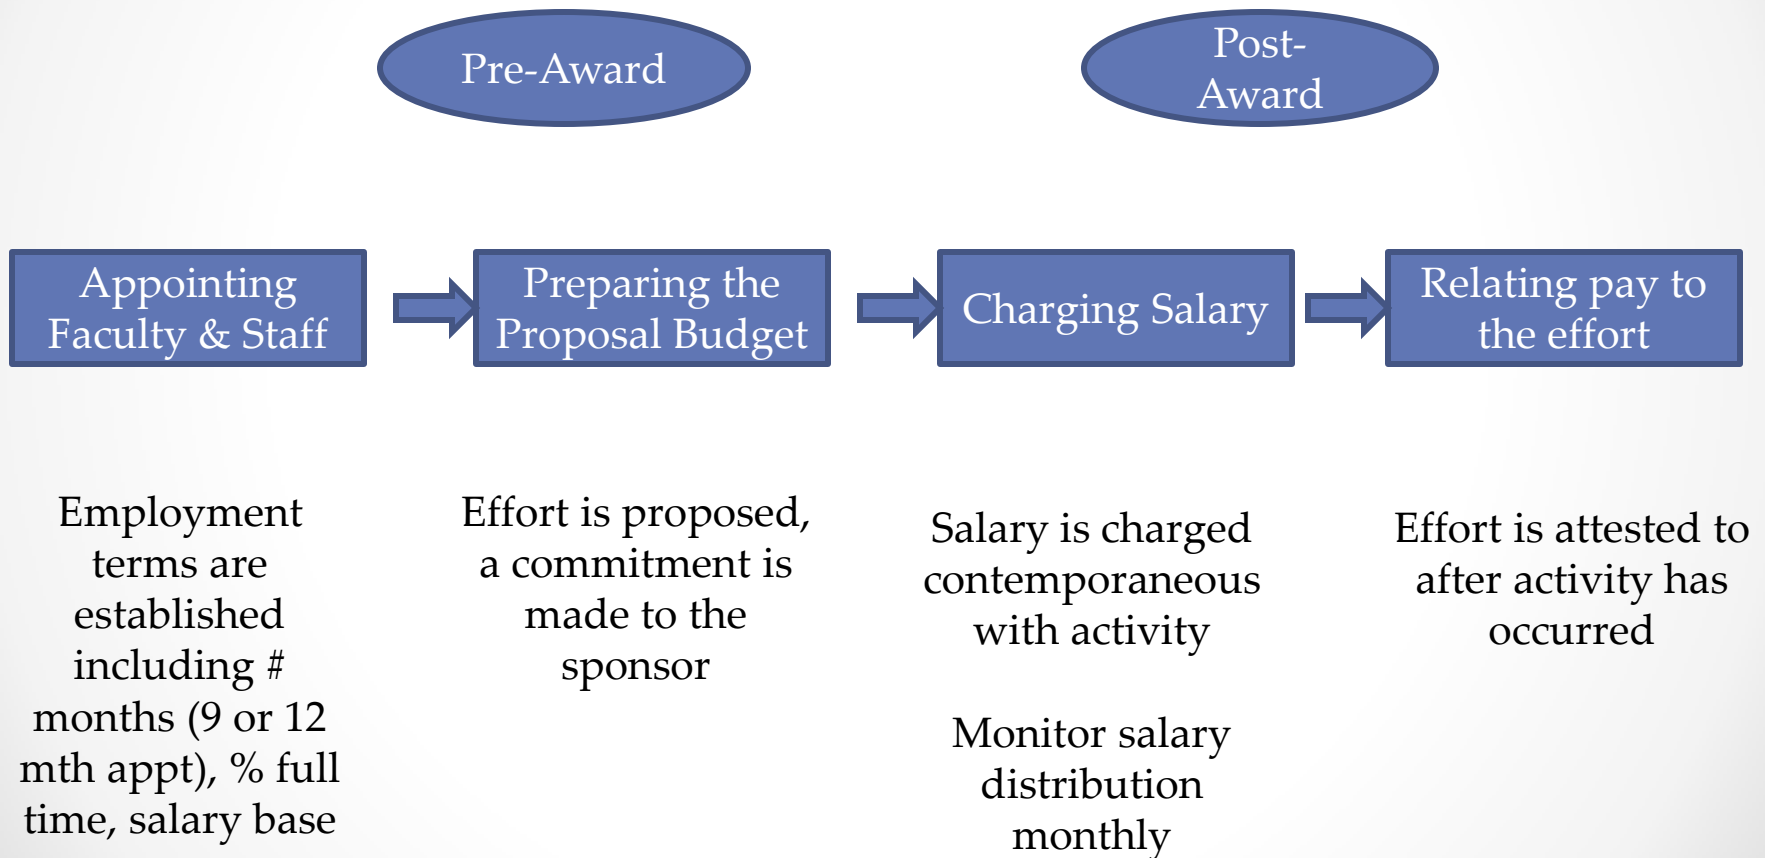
Pre-Award

Post-Award

Appointing Faculty & Staff

Preparing the Proposal Budget

Charging Salary

Relating pay to the effort

Employment terms are established including # months (9 or 12 mth appt), % full time, salary base

Effort is proposed, a commitment is made to the sponsor

Salary is charged contemporaneous with activity

Monitor salary distribution monthly

Effort is attested to after activity has occurred